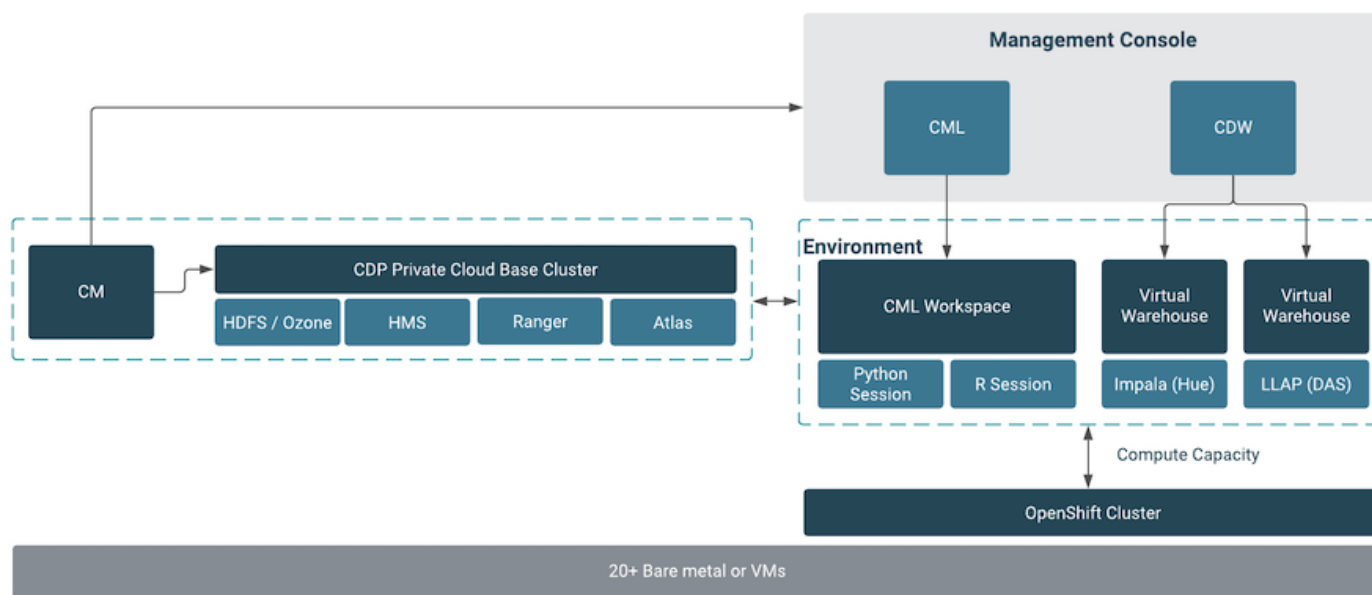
Management Console

CML

CDW

CM

CDP Private Cloud Base Cluster

HDFS / Ozone

HMS

Ranger

Atlas

Environment

CML Workspace

Python Session

R Session

Virtual Warehouse

Impala (Hue)

Virtual Warehouse

LLAP (DAS)

Compute Capacity

OpenShift Cluster

20+ Bare metal or VMs